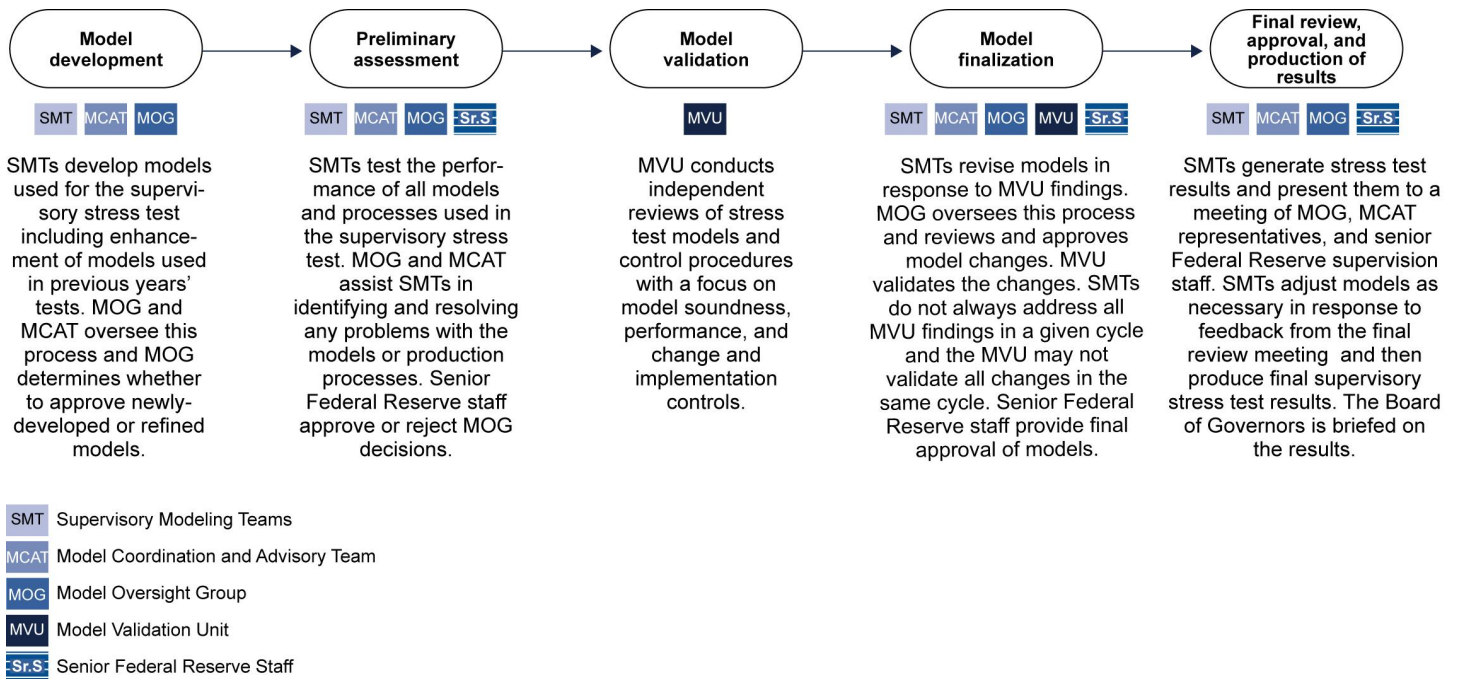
Model development

SMT MCAT MOG

SMTs develop models used for the supervisory stress test including enhancement of models used in previous years' tests. MOG and MCAT oversee this process and MOG determines whether to approve newly-developed or refined models.

Preliminary assessment

SMT MCAT MOG Sr.S

SMTs test the performance of all models and processes used in the supervisory stress test. MOG and MCAT assist SMTs in identifying and resolving any problems with the models or production processes. Senior Federal Reserve staff approve or reject MOG decisions.

Model validation

MVU

MVU conducts independent reviews of stress test models and control procedures with a focus on model soundness, performance, and change and implementation controls.

Model finalization

SMT MCAT MOG MVU Sr.S

SMTs revise models in response to MVU findings. MOG oversees this process and reviews and approves model changes. MVU validates the changes. SMTs do not always address all MVU findings in a given cycle and the MVU may not validate all changes in the same cycle. Senior Federal Reserve staff provide final approval of models.

Final review, approval, and production of results

SMT MCAT MOG Sr.S

SMTs generate stress test results and present them to a meeting of MOG, MCAT representatives, and senior Federal Reserve supervision staff. SMTs adjust models as necessary in response to feedback from the final review meeting and then produce final supervisory stress test results. The Board of Governors is briefed on the results.

SMT Supervisory Modeling Teams
MCAT Model Coordination and Advisory Team
MOG Model Oversight Group
MVU Model Validation Unit
Sr.S Senior Federal Reserve Staff